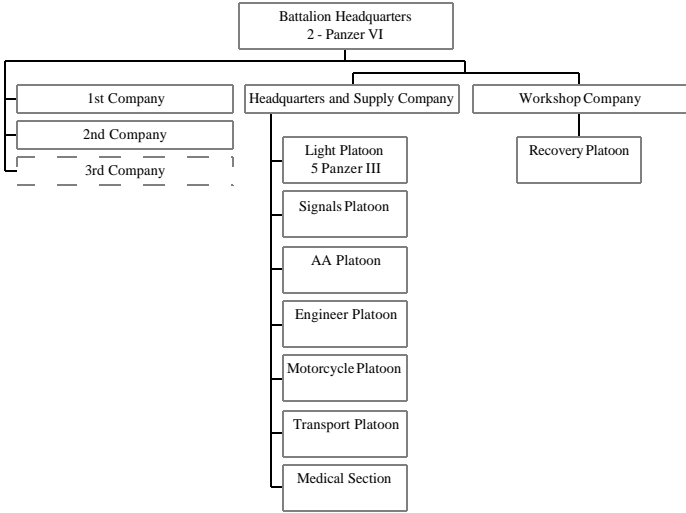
Battalion Headquarters
2 - Panzer VI

1st Company

2nd Company

3rd Company

Headquarters and Supply Company

Light Platoon
5 Panzer III

Signals Platoon

AA Platoon

Engineer Platoon

Motorcycle Platoon

Transport Platoon

Medical Section

Workshop Company

Recovery Platoon